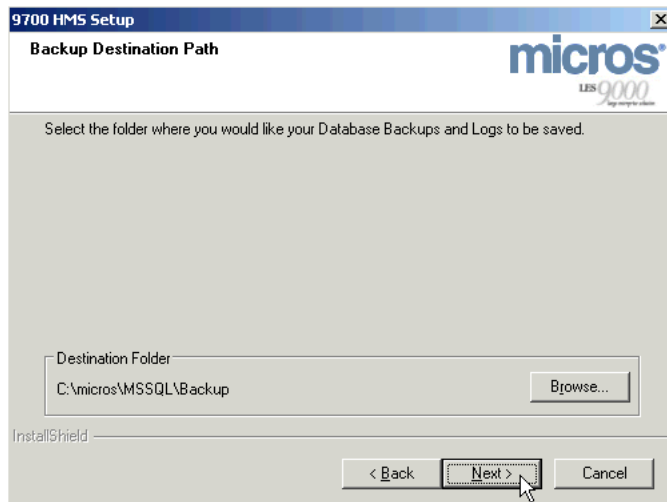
9700 HMS Setup

Backup Destination Path

micros®
LES 9000
large enterprise solution

Select the folder where you would like your Database Backups and Logs to be saved.

Destination Folder
C:\micros\MSSQL\Backup

Browse...

InstallShield

< Back
Next >
Cancel